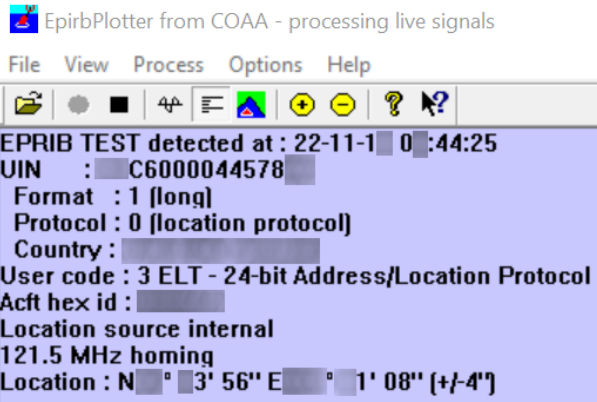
EpirbPlotter from COAA - processing live signals

File View Process Options Help

EPRIB TEST detected at : 22-11-1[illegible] 0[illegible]:44:25
UIN : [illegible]C6000044578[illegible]
Format : 1 (long)
Protocol : 0 (location protocol)
Country : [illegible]
User code : 3 ELT - 24-bit Address/Location Protocol
Acft hex id : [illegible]
Location source internal
121.5 MHz homing
Location : N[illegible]° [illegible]3' 56'' E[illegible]° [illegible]1' 08'' (+/-4'')